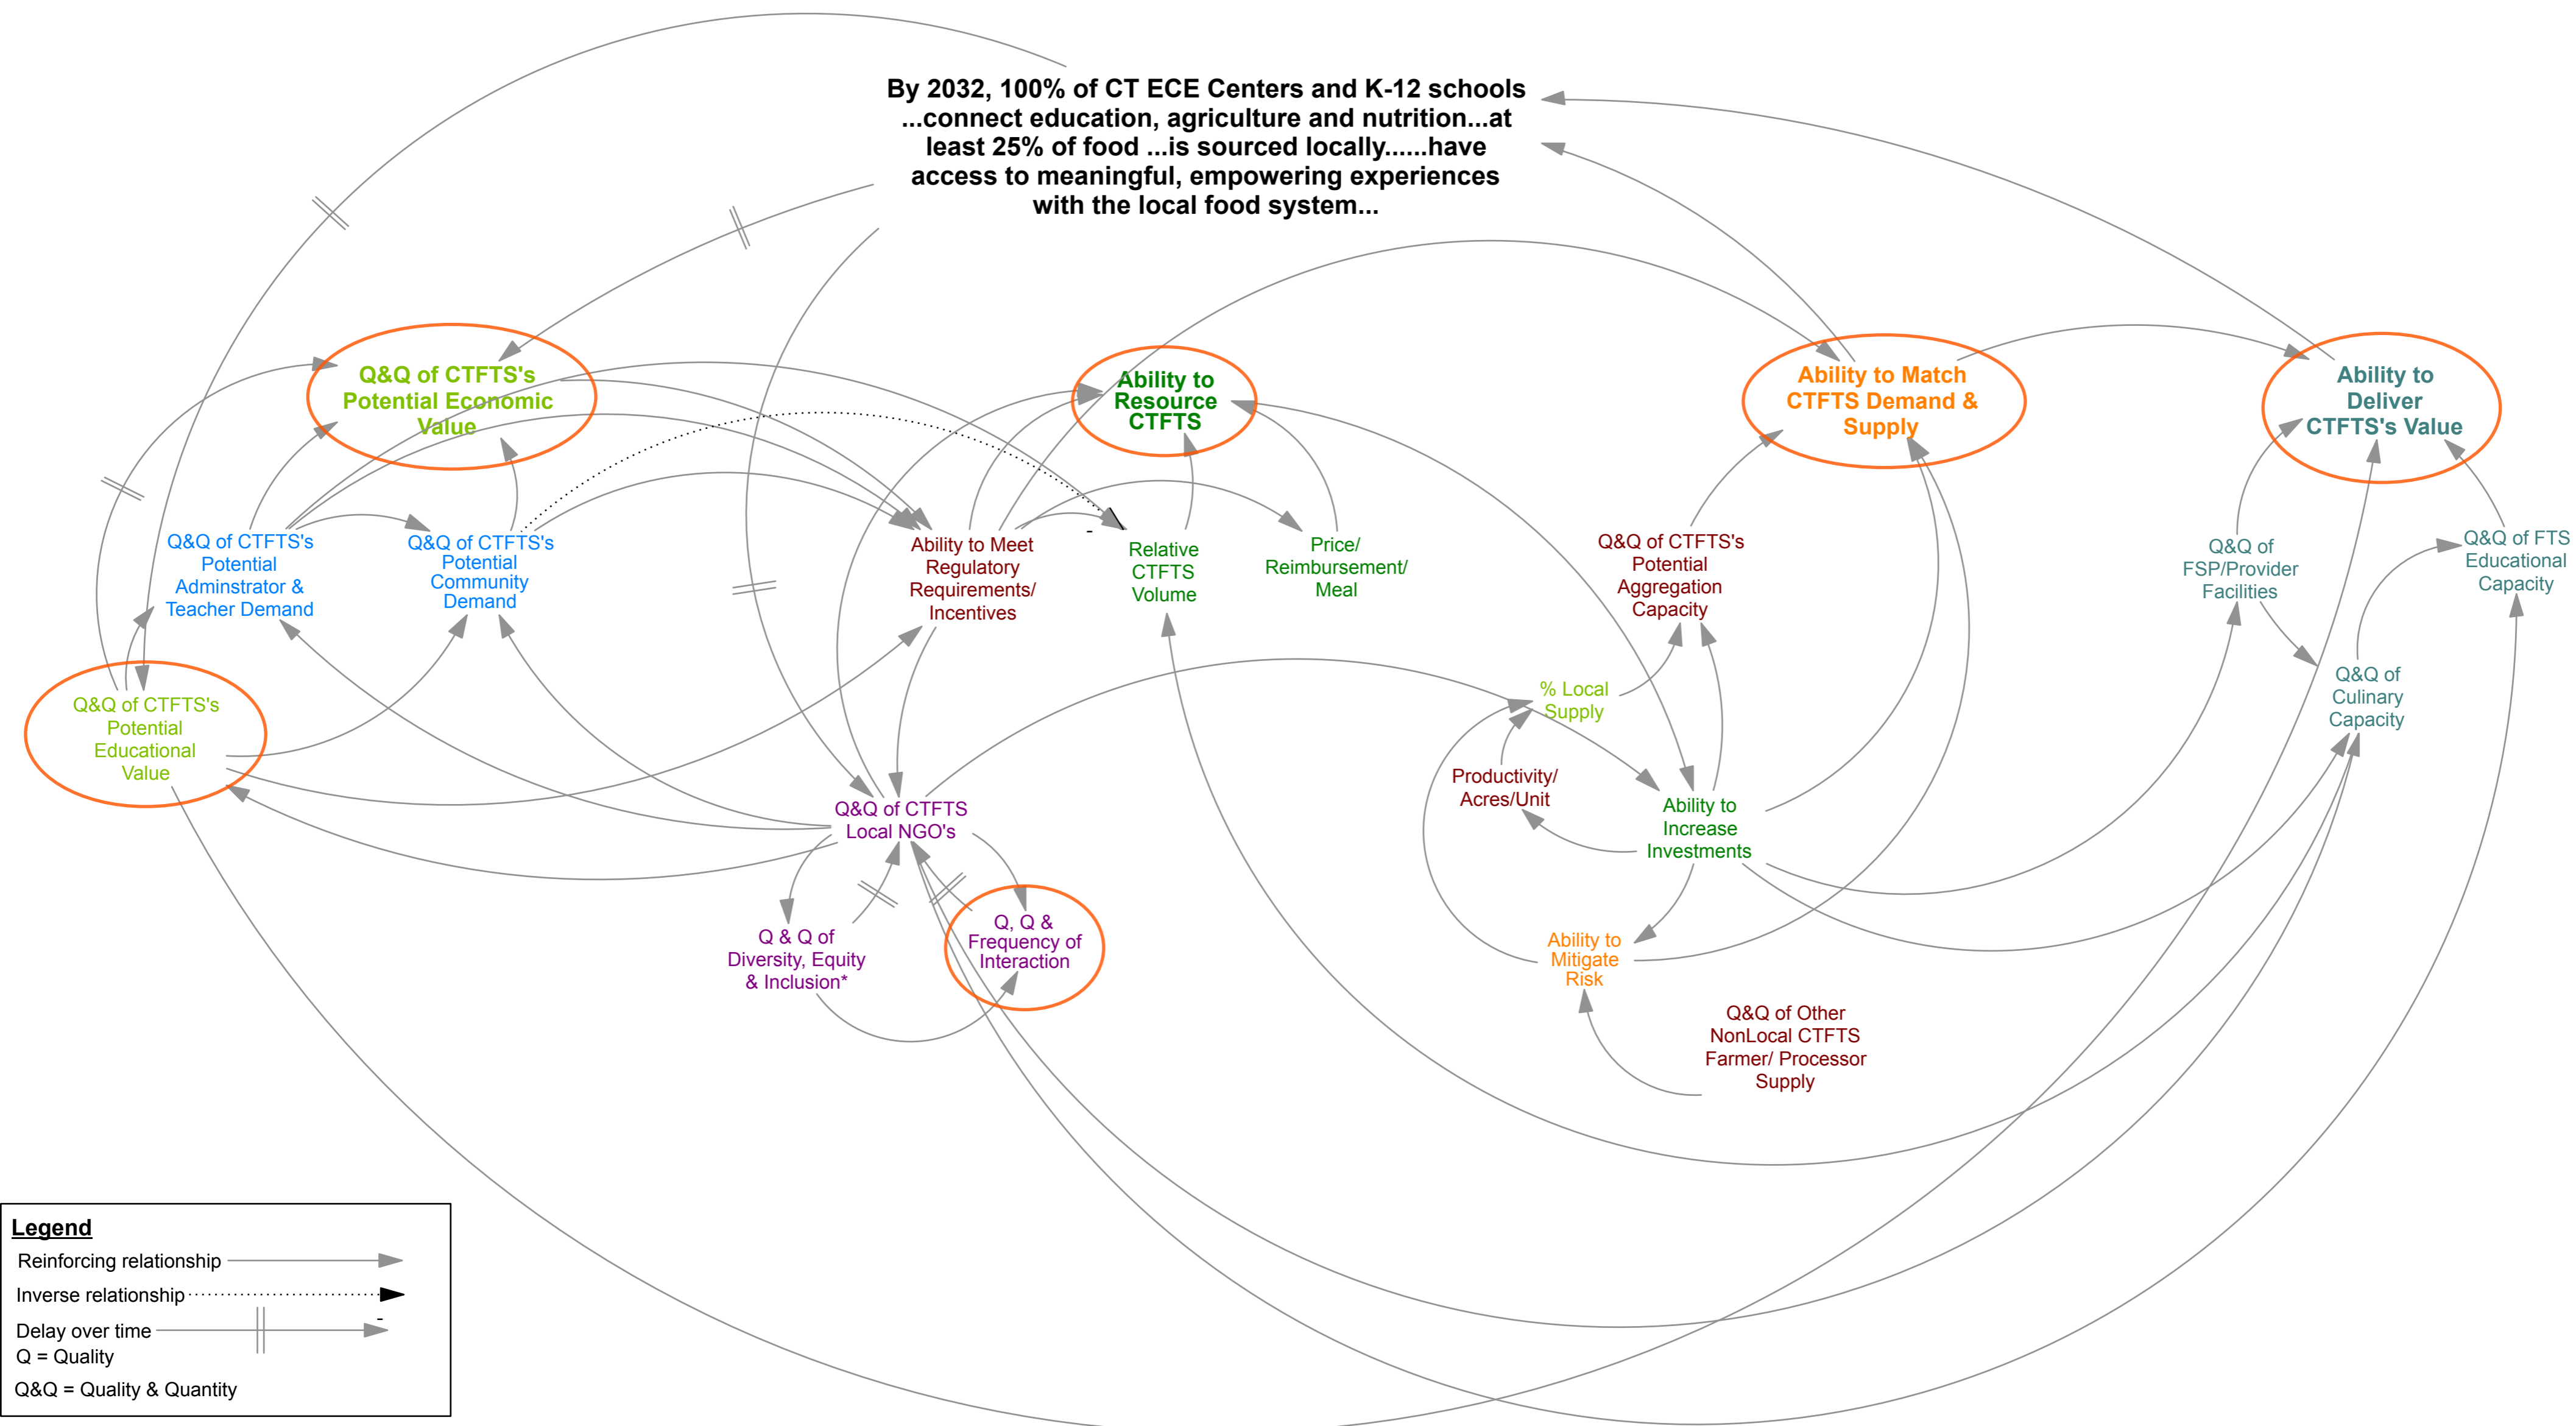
By 2032, 100% of CT ECE Centers and K-12 schools ...connect education, agriculture and nutrition...at least 25% of food ...is sourced locally......have access to meaningful, empowering experiences with the local food system...

Q&Q of CTFTS's Potential Economic Value

Ability to Resource CTFTS

Ability to Match CTFTS Demand & Supply

Ability to Deliver CTFTS's Value

Q&Q of CTFTS's Potential Adminstrator & Teacher Demand

Q&Q of CTFTS's Potential Community Demand

Ability to Meet Regulatory Requirements/ Incentives

-

Relative CTFTS Volume

Price/ Reimbursement/ Meal

Q&Q of CTFTS's Potential Aggregation Capacity

Q&Q of FSP/Provider Facilities

Q&Q of FTS Educational Capacity

Q&Q of Culinary Capacity

Q&Q of CTFTS's Potential Educational Value

% Local Supply

Productivity/ Acres/Unit

Ability to Increase Investments

Q&Q of CTFTS Local NGO's

Q & Q of Diversity, Equity & Inclusion*

Q, Q & Frequency of Interaction

Ability to Mitigate Risk

Q&Q of Other NonLocal CTFTS Farmer/ Processor Supply

Legend
Reinforcing relationship
Inverse relationship
Delay over time
-
Q = Quality
Q&Q = Quality & Quantity